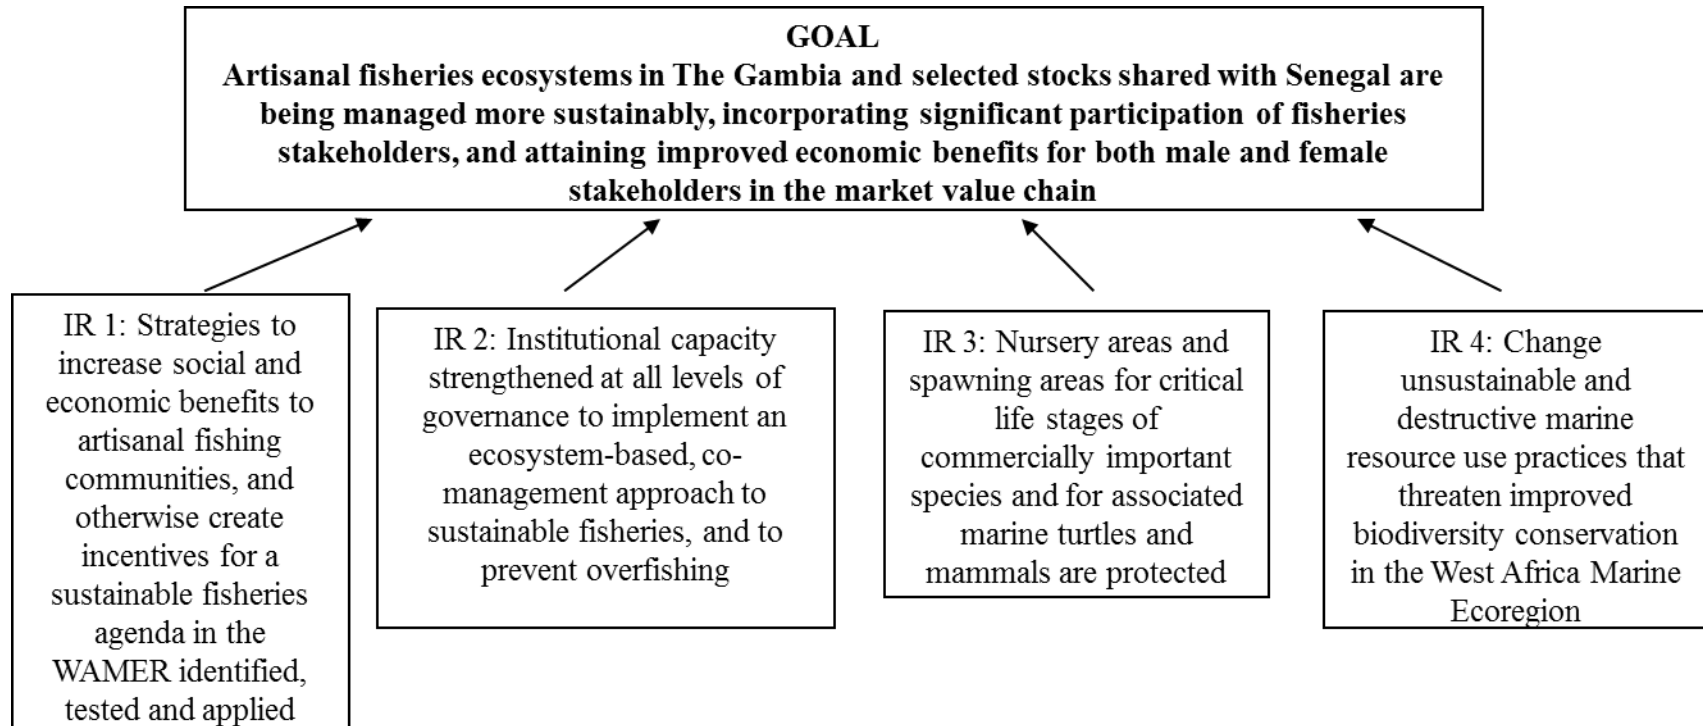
GOAL
Artisanal fisheries ecosystems in The Gambia and selected stocks shared with Senegal are being managed more sustainably, incorporating significant participation of fisheries stakeholders, and attaining improved economic benefits for both male and female stakeholders in the market value chain

IR 1: Strategies to increase social and economic benefits to artisanal fishing communities, and otherwise create incentives for a sustainable fisheries agenda in the WAMER identified, tested and applied

IR 2: Institutional capacity strengthened at all levels of governance to implement an ecosystem-based, co-management approach to sustainable fisheries, and to prevent overfishing

IR 3: Nursery areas and spawning areas for critical life stages of commercially important species and for associated marine turtles and mammals are protected

IR 4: Change unsustainable and destructive marine resource use practices that threaten improved biodiversity conservation in the West Africa Marine Ecoregion